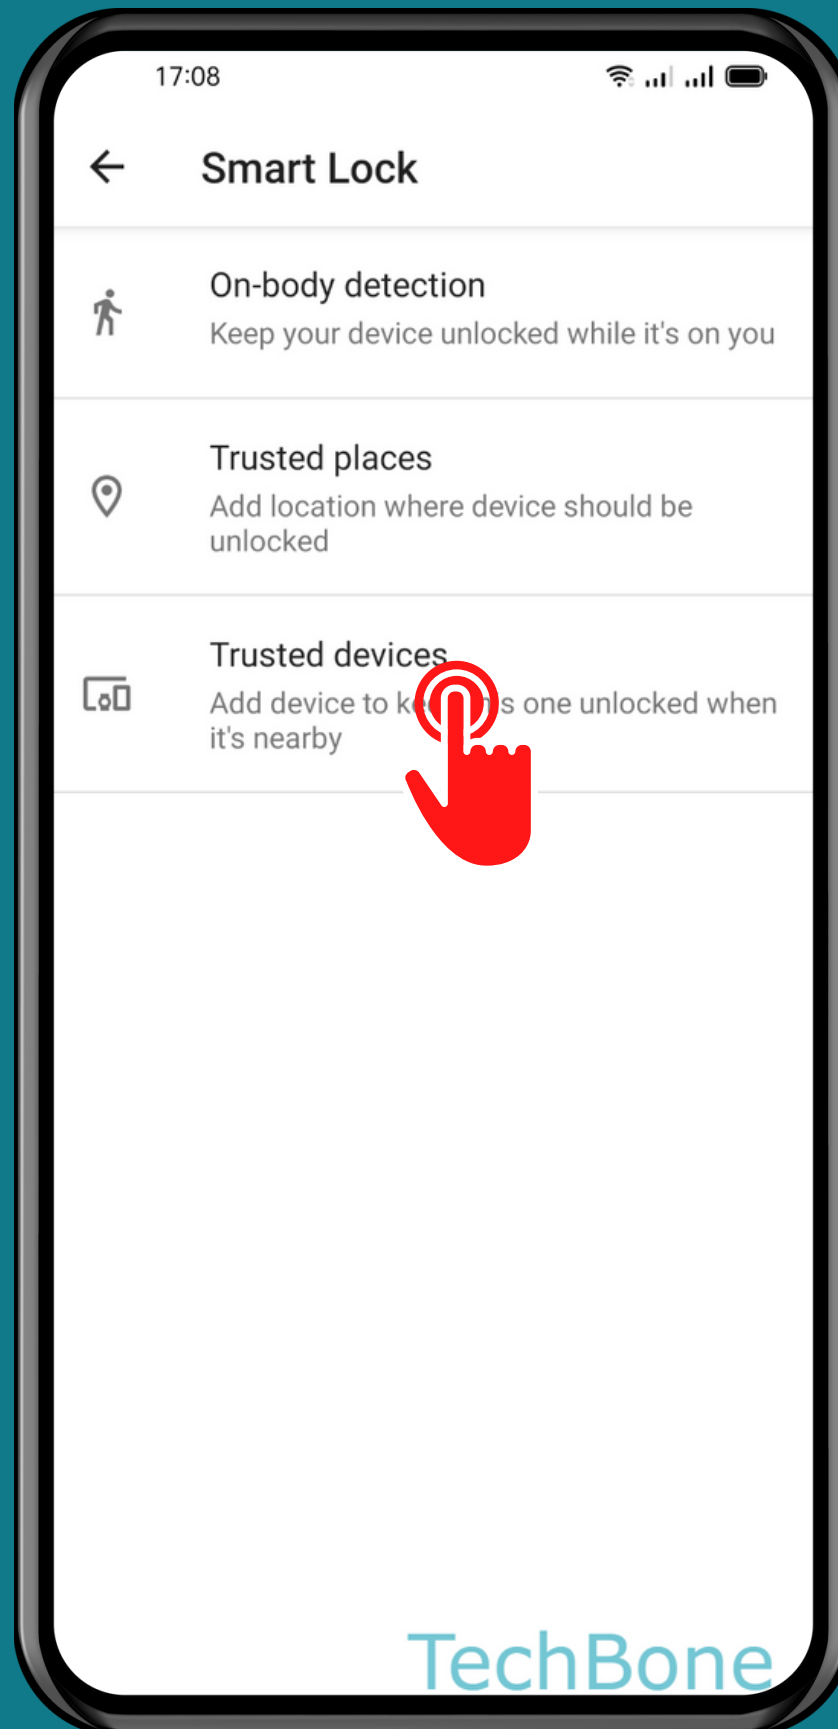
17:08

Smart Lock

On-body detection
Keep your device unlocked while it's on you

Trusted places
Add location where device should be unlocked

Trusted devices
Add device to k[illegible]s one unlocked when it's nearby

TechBone